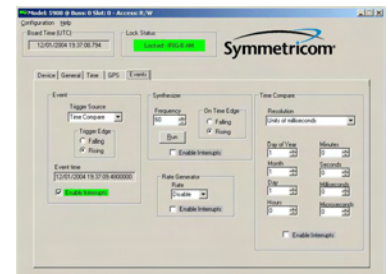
Model 5900 @ Bus: 0 Slot: 0 - Access: R/W
Configuration Help
Board Time (UTC)
12/01/2004 19:37:06.794
Lock Status
Locked - IRIG-B AM
Symmetricom
Device General Time GPS Events
Event
Trigger Source
Time Compare
Trigger Edge
Falling
Rising
Event time
12/01/2004 19:37:05.4000000
Enable Interrupts
Synthesizer
Frequency
60
On Time Edge
Falling
Rising
Run
Enable Interrupts
Rate Generator
Rate
Disable
Enable Interrupts
Time Compare
Resolution
Units of milliseconds
Day of Year
0
Minutes
0
Month
0
Seconds
0
Day
0
Milliseconds
0
Hours
0
Microseconds
0
Enable Interrupts